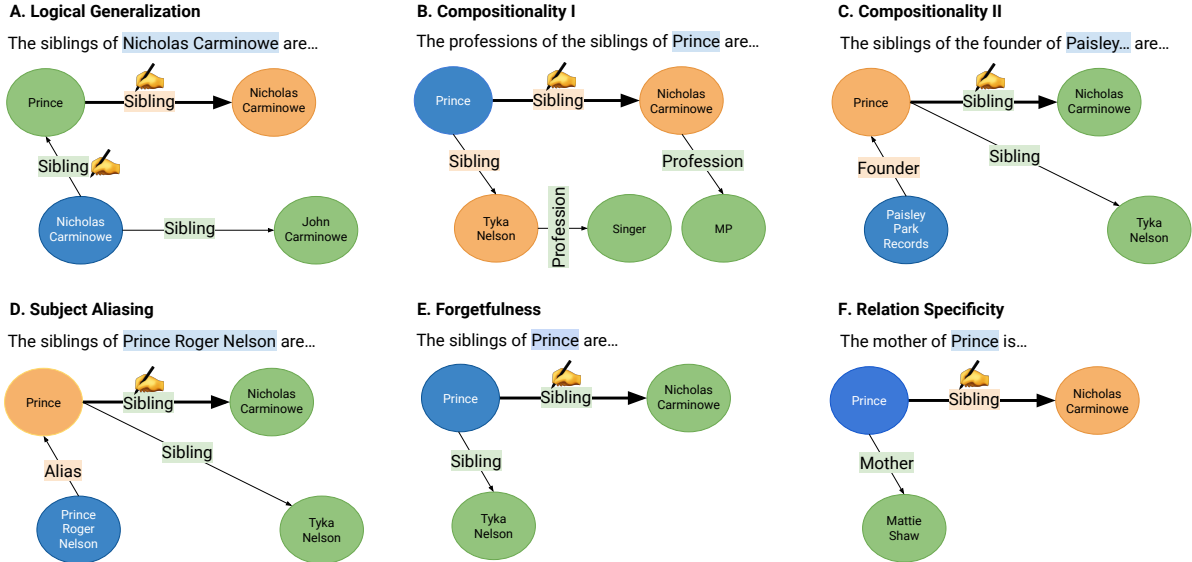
A. Logical Generalization

The siblings of Nicholas Carminowe are…

Prince

Sibling

Nicholas Carminowe

Sibling

Nicholas Carminowe

Sibling

John Carminowe

B. Compositionality I

The professions of the siblings of Prince are…

Prince

Sibling

Nicholas Carminowe

Sibling

Profession

Tyka Nelson

Profession

Singer

MP

C. Compositionality II

The siblings of the founder of Paisley… are…

Prince

Sibling

Nicholas Carminowe

Founder

Sibling

Paisley Park Records

Tyka Nelson

D. Subject Aliasing

The siblings of Prince Roger Nelson are…

Prince

Sibling

Nicholas Carminowe

Sibling

Alias

Prince Roger Nelson

Tyka Nelson

E. Forgetfulness

The siblings of Prince are…

Prince

Sibling

Nicholas Carminowe

Sibling

Tyka Nelson

F. Relation Specificity

The mother of Prince is…

Prince

Sibling

Nicholas Carminowe

Mother

Mattie Shaw